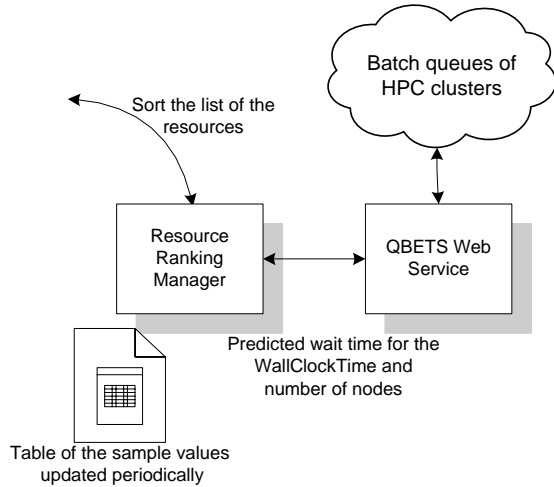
Batch queues of HPC clusters

Sort the list of the resources

Resource Ranking Manager

QBETS Web Service

Predicted wait time for the WallClockTime and number of nodes

Table of the sample values updated periodically